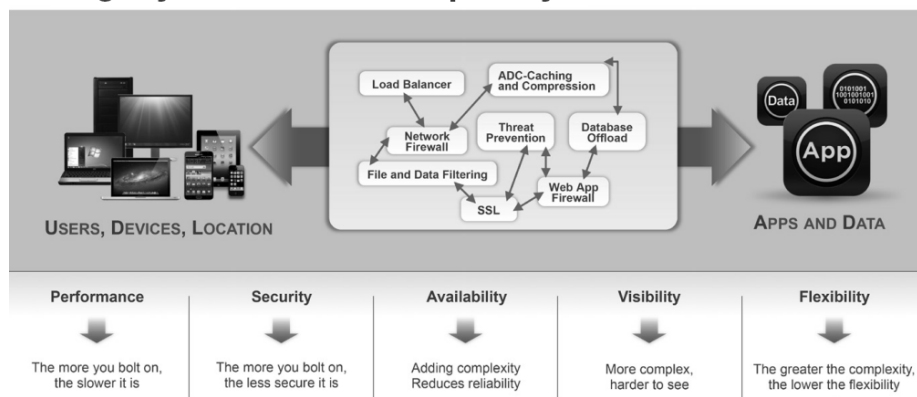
Load Balancer

ADC-Caching and Compression

Network Firewall

Threat Prevention

Database Offload

File and Data Filtering

Web App Firewall

SSL

USERS, DEVICES, LOCATION

Data

0101001
1001001001
0101010

App

APPS AND DATA

Performance

The more you bolt on, the slower it is

Security

The more you bolt on, the less secure it is

Availability

Adding complexity Reduces reliability

Visibility

More complex, harder to see

Flexibility

The greater the complexity, the lower the flexibility